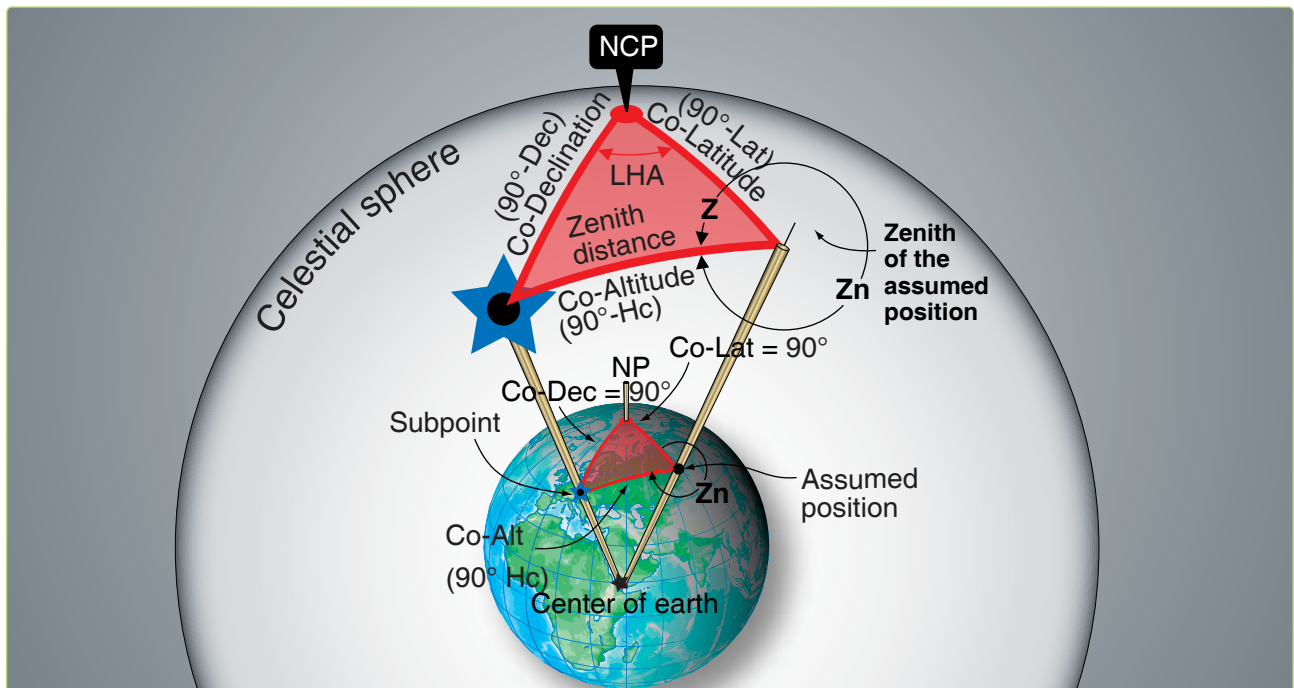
NCP

Celestial sphere

(90°-Dec)
Co-Declination

(90°-Lat)
Co-Latitude

LHA

Z

Zenith distance

Co-Altitude
(90°-Hc)

Zenith of the assumed position

Zn

Co-Lat = 90°

NP

Co-Dec = 90°

Subpoint

Assumed position

Zn

Co-Alt

(90° Hc)

Center of earth